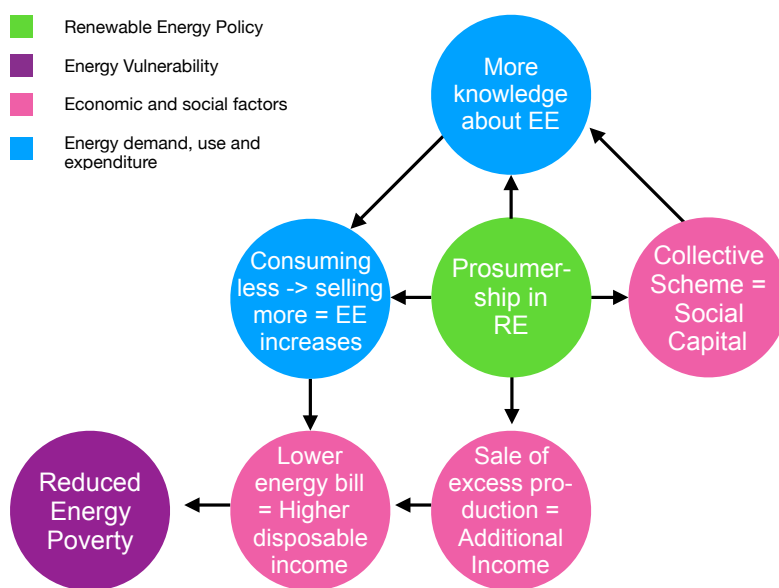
Renewable Energy Policy

Energy Vulnerability

Economic and social factors

Energy demand, use and expenditure

More knowledge about EE

Consuming less -> selling more = EE increases

Prosumership in RE

Collective Scheme = Social Capital

Reduced Energy Poverty

Lower energy bill = Higher disposable income

Sale of excess production = Additional Income